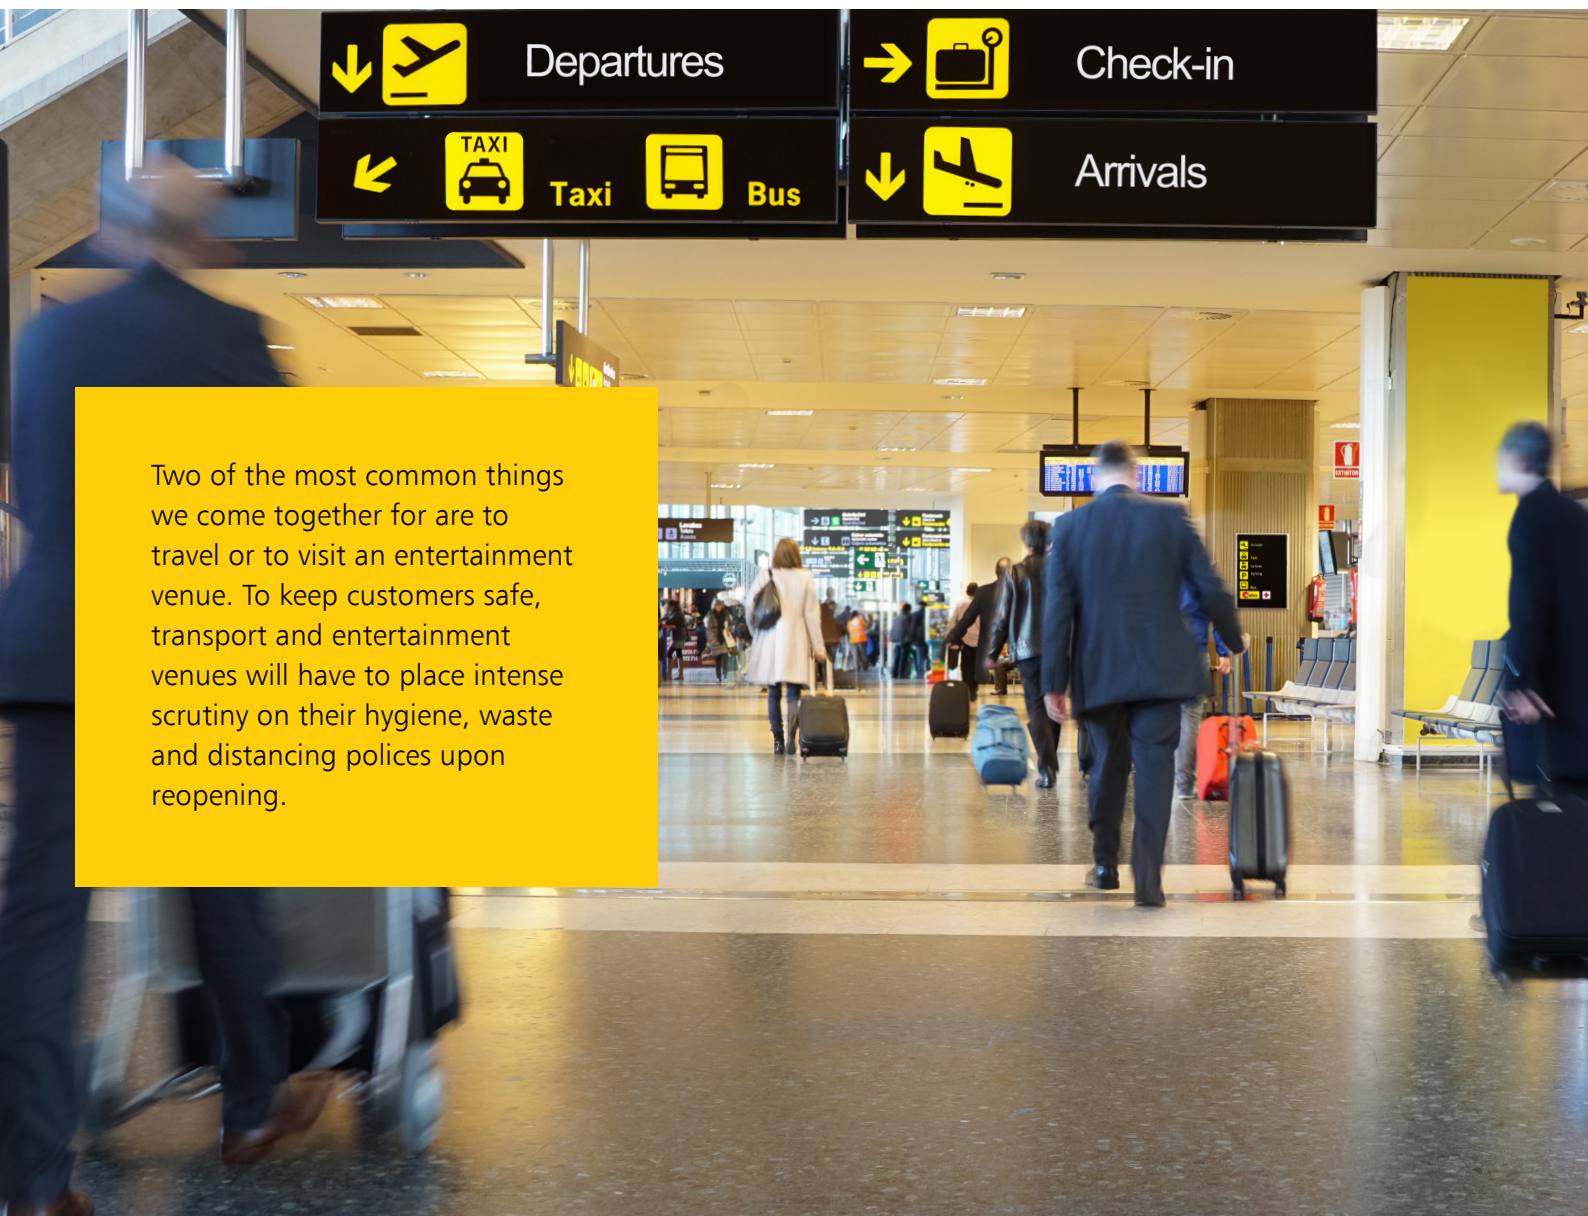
Departures

Check-in

TAXI

Taxi

Bus

Arrivals

Two of the most common things we come together for are to travel or to visit an entertainment venue. To keep customers safe, transport and entertainment venues will have to place intense scrutiny on their hygiene, waste and distancing polices upon reopening.